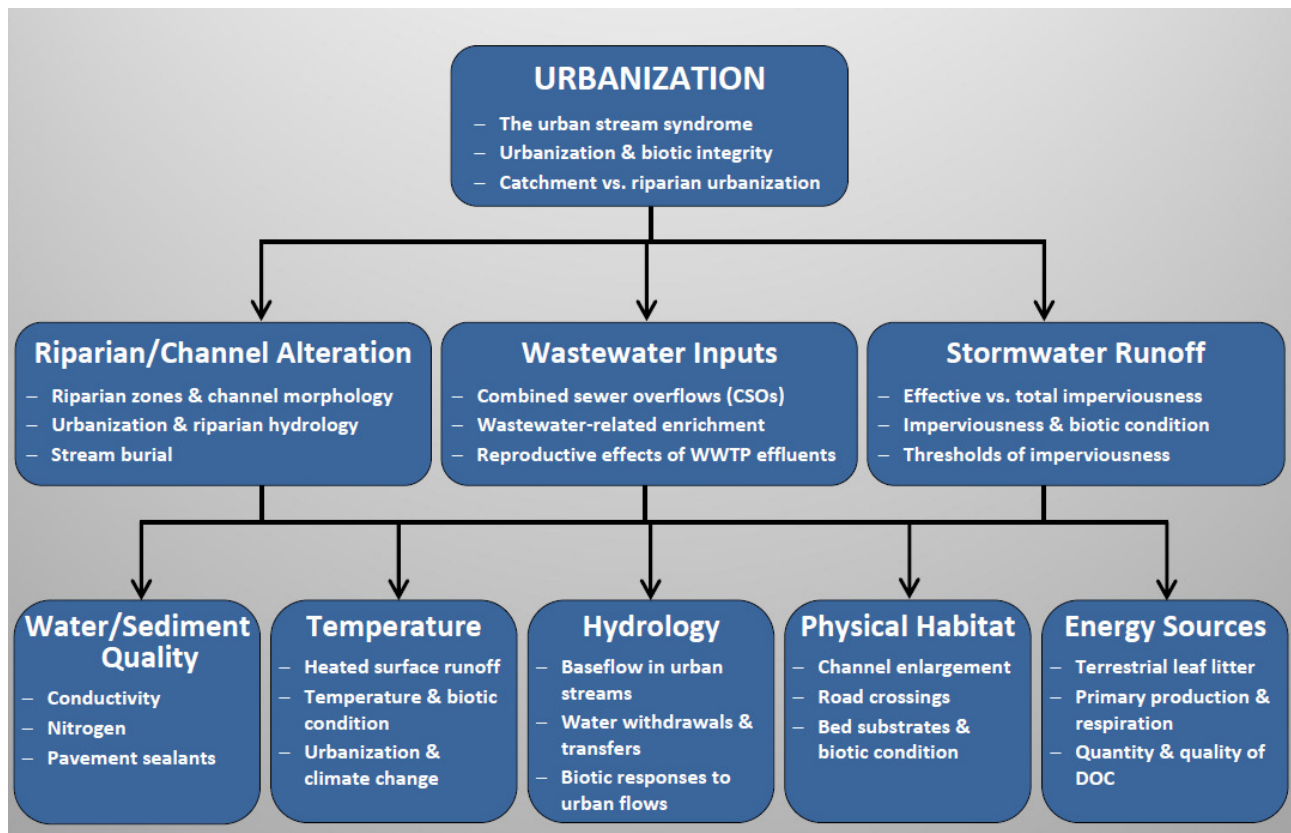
URBANIZATION
– The urban stream syndrome
– Urbanization & biotic integrity
– Catchment vs. riparian urbanization

Riparian/Channel Alteration
– Riparian zones & channel morphology
– Urbanization & riparian hydrology
– Stream burial

Wastewater Inputs
– Combined sewer overflows (CSOs)
– Wastewater-related enrichment
– Reproductive effects of WWTP effluents

Stormwater Runoff
– Effective vs. total imperviousness
– Imperviousness & biotic condition
– Thresholds of imperviousness

Water/Sediment Quality
– Conductivity
– Nitrogen
– Pavement sealants

Temperature
– Heated surface runoff
– Temperature & biotic condition
– Urbanization & climate change

Hydrology
– Baseflow in urban streams
– Water withdrawals & transfers
– Biotic responses to urban flows

Physical Habitat
– Channel enlargement
– Road crossings
– Bed substrates & biotic condition

Energy Sources
– Terrestrial leaf litter
– Primary production & respiration
– Quantity & quality of DOC